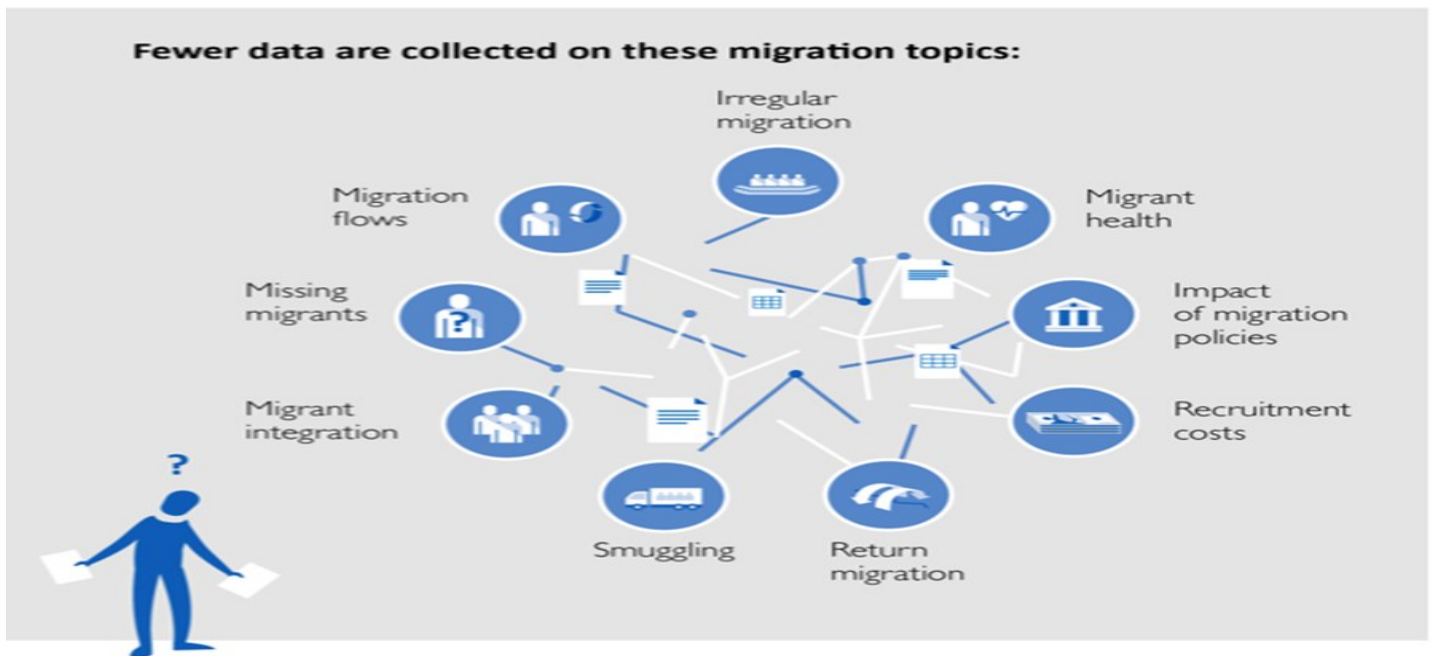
Fewer data are collected on these migration topics:

Irregular migration

Migration flows

Migrant health

Missing migrants

Impact of migration policies

Migrant integration

Recruitment costs

Smuggling

Return migration

?